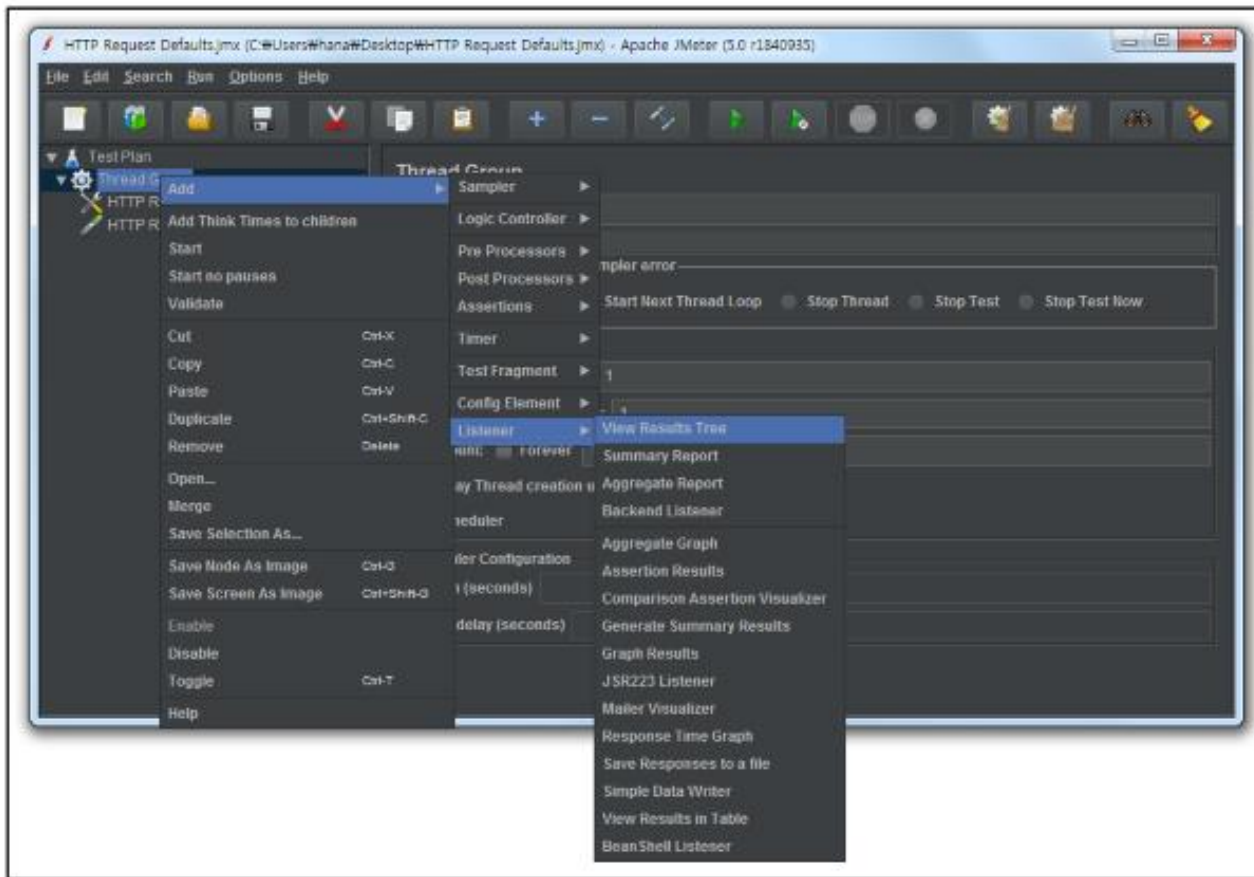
HTTP Request Defaults.jmx (C:₩Users₩hana₩Desktop₩HTTP Request Defaults.jmx) - Apache JMeter (5.0 r1840935)

File Edit Search Run Options Help

Test Plan
Thread G
HTTP R
HTTP R

Thread Group

Add
Add Think Times to children
Start
Start no pauses
Validate
Cut Ctrl-X
Copy Ctrl-C
Paste Ctrl-V
Duplicate Ctrl+Shift-C
Remove Delete
Open...
Merge
Save Selection As...
Save Node As Image Ctrl-G
Save Screen As Image Ctrl+Shift-G
Enable
Disable
Toggle Ctrl-T
Help

Sampler
Logic Controller
Pre Processors
Post Processors
Assertions
Timer
Test Fragment
Config Element
Listener

mpler error
Start Next Thread Loop Stop Thread Stop Test Stop Test Now
1
1
unt: Forever
ay Thread creation u
heduler
ler Configuration
(seconds)
delay (seconds)

View Results Tree
Summary Report
Aggregate Report
Backend Listener
Aggregate Graph
Assertion Results
Comparison Assertion Visualizer
Generate Summary Results
Graph Results
JSR223 Listener
Mailer Visualizer
Response Time Graph
Save Responses to a file
Simple Data Writer
View Results in Table
BeanShell Listener